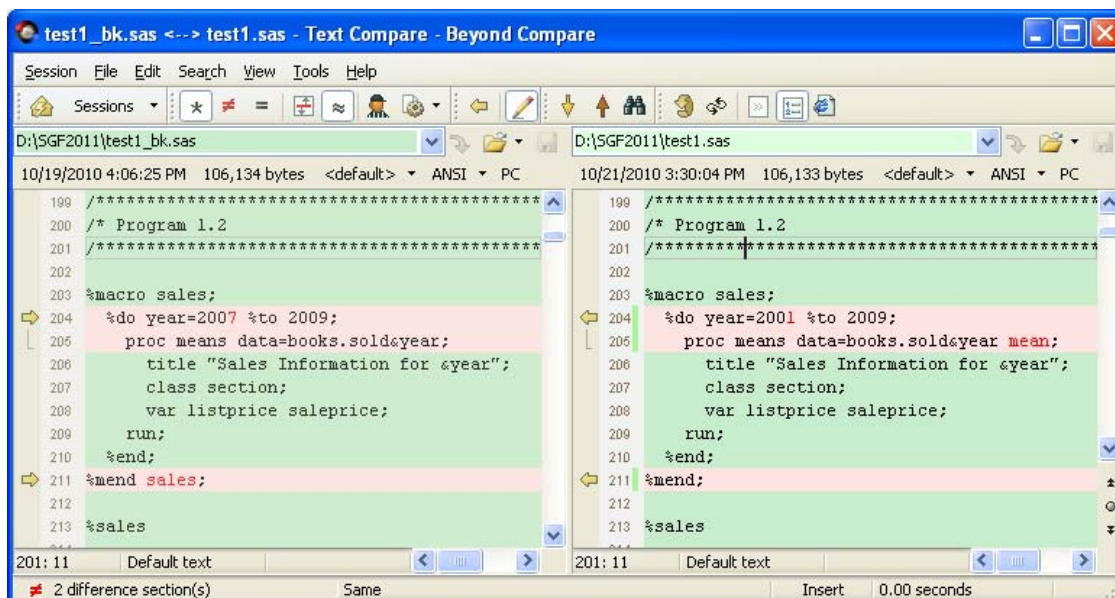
test1_bk.sas <--> test1.sas - Text Compare - Beyond Compare

Session File Edit Search View Tools Help

Sessions

D:\SGF2011\test1_bk.sas

10/19/2010 4:06:25 PM 106,134 bytes <default> ANSI PC

199 /**********************************************
200 /* Program 1.2
201 /**********************************************
202
203 %macro sales;
204 %do year=2007 %to 2009;
205 proc means data=books.sold&year;
206 title "Sales Information for &year";
207 class section;
208 var listprice saleprice;
209 run;
210 %end;
211 %mend sales;
212
213 %sales

201: 11 Default text

D:\SGF2011\test1.sas

10/21/2010 3:30:04 PM 106,133 bytes <default> ANSI PC

199 /**********************************************
200 /* Program 1.2
201 /**********************************************
202
203 %macro sales;
204 %do year=2001 %to 2009;
205 proc means data=books.sold&year mean;
206 title "Sales Information for &year";
207 class section;
208 var listprice saleprice;
209 run;
210 %end;
211 %mend;
212
213 %sales

201: 11 Default text

2 difference section(s) Same Insert 0.00 seconds